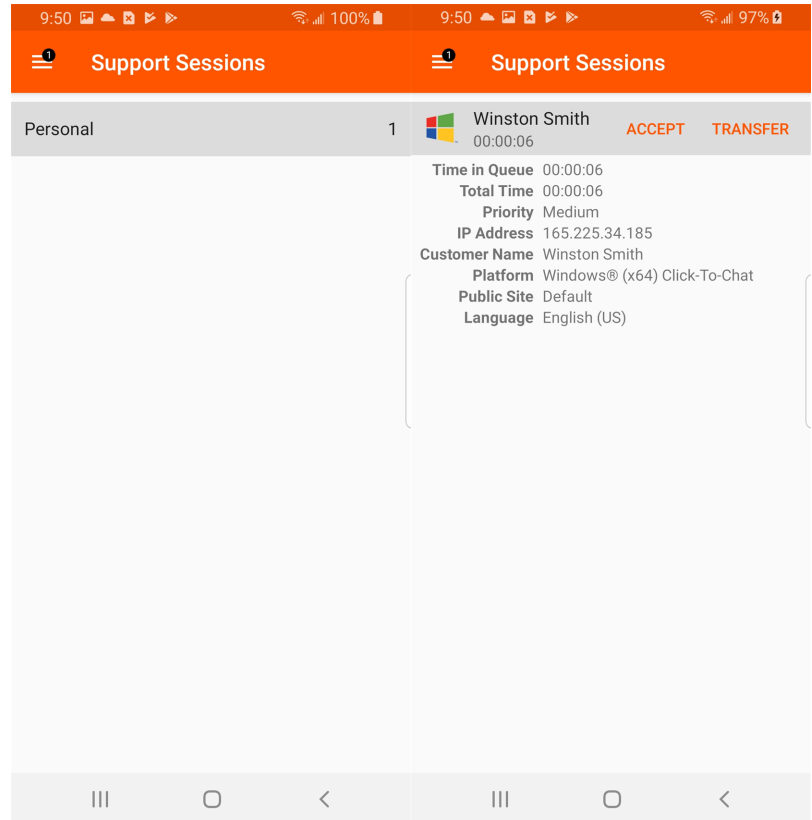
9:50 100%

1

Support Sessions

Personal 1

9:50 97%

1

Support Sessions

Winston Smith
00:00:06

ACCEPT TRANSFER

| | |
|---|---|
| Time in Queue | 00:00:06 |
| Total Time | 00:00:06 |
| Priority | Medium |
| IP Address | 165.225.34.185 |
| Customer Name | Winston Smith |
| Platform | Windows® (x64) Click-To-Chat |
| Public Site | Default |
| Language | English (US) |